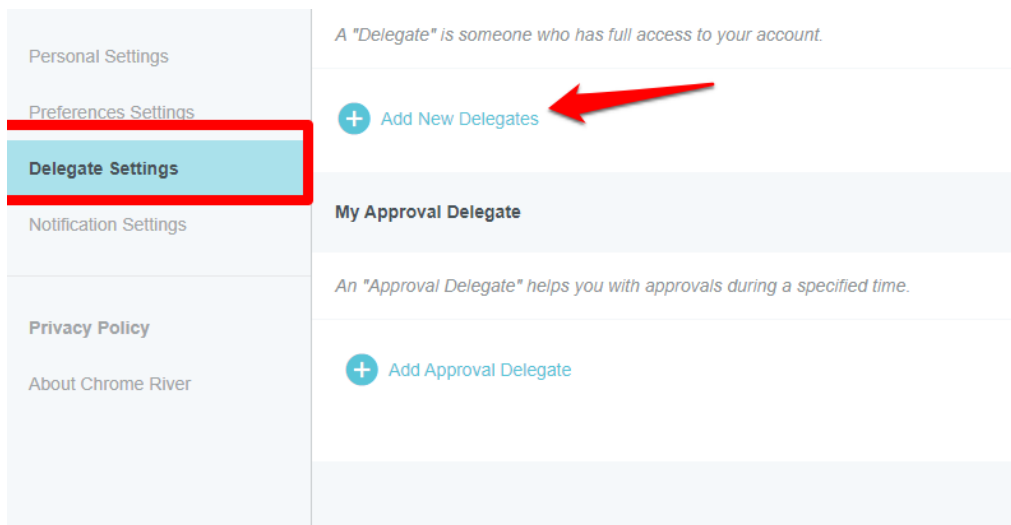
Personal Settings

Preferences Settings

Delegate Settings

Notification Settings

Privacy Policy

About Chrome River

A "Delegate" is someone who has full access to your account.

Add New Delegates

My Approval Delegate

An "Approval Delegate" helps you with approvals during a specified time.

Add Approval Delegate